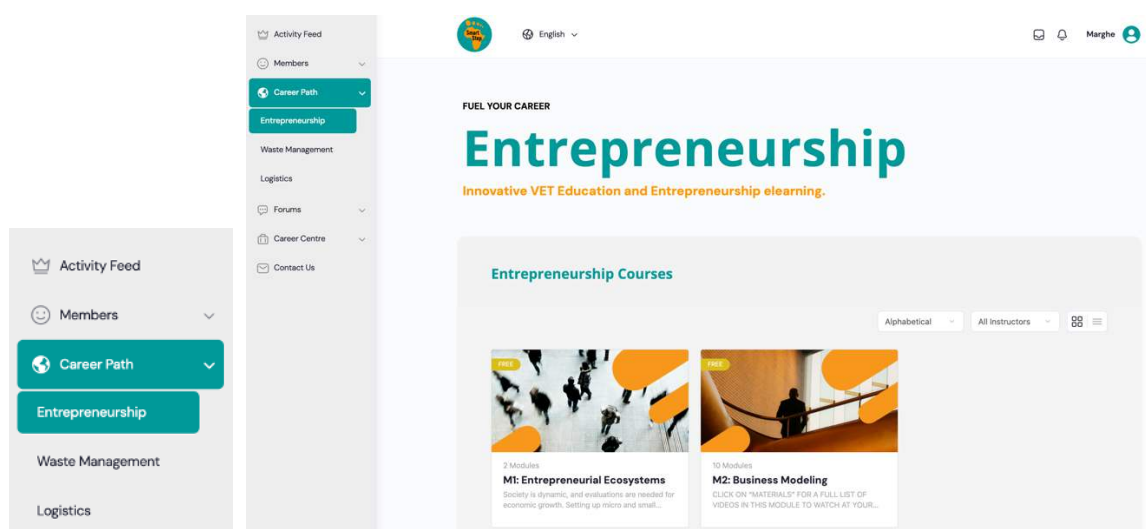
Activity Feed
Members
Career Path
Entrepreneurship
Waste Management
Logistics

Activity Feed
Members
Career Path
Entrepreneurship
Waste Management
Logistics
Forums
Career Centre
Contact Us

Smart Step

English

Marghe

FUEL YOUR CAREER

Entrepreneurship

Innovative VET Education and Entrepreneurship elearning.

Entrepreneurship Courses

Alphabetical
All Instructors

FREE

2 Modules

M1: Entrepreneurial Ecosystems

Society is dynamic, and evaluations are needed for economic growth. Setting up micro and small...

FREE

10 Modules

M2: Business Modeling

CLICK ON "MATERIALS" FOR A FULL LIST OF VIDEOS IN THIS MODULE TO WATCH AT YOUR...